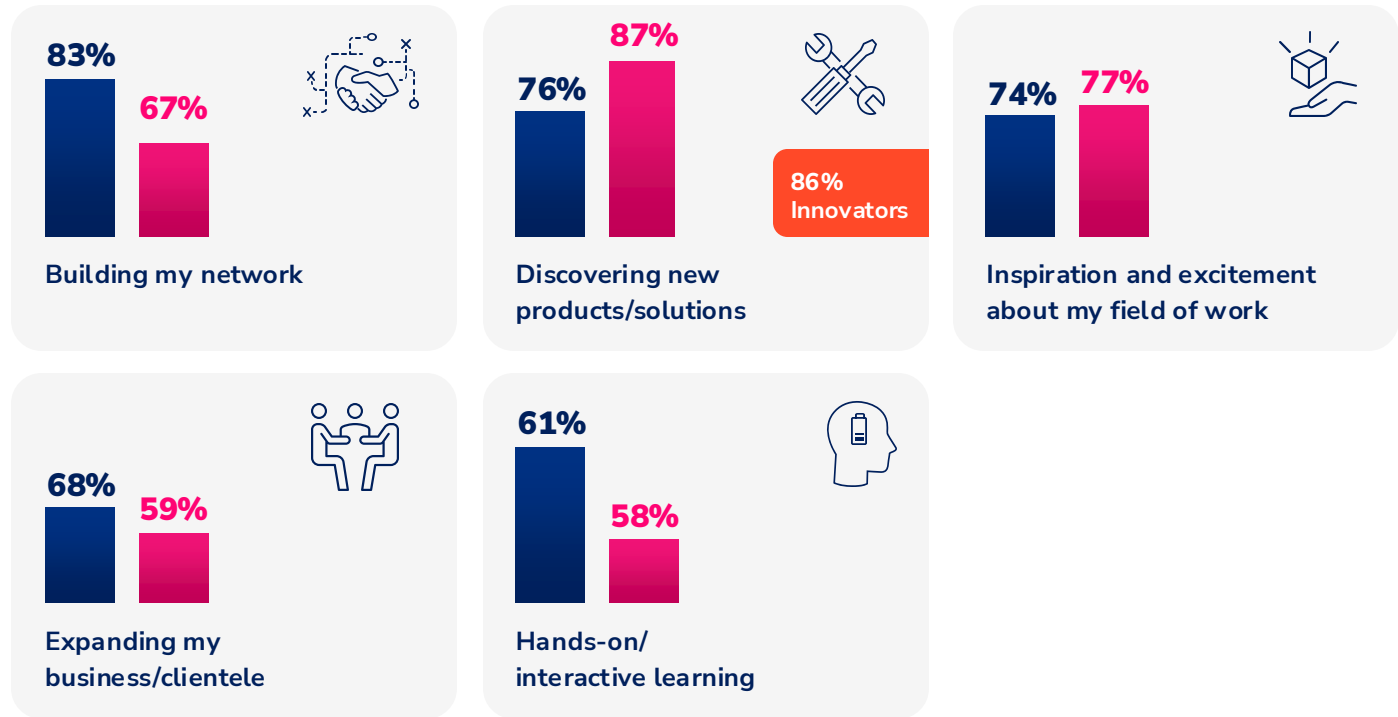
83%
67%
Building my network

76%
87%
86% Innovators
Discovering new products/solutions

74%
77%
Inspiration and excitement about my field of work

68%
59%
Expanding my business/clientele

61%
58%
Hands-on/ interactive learning